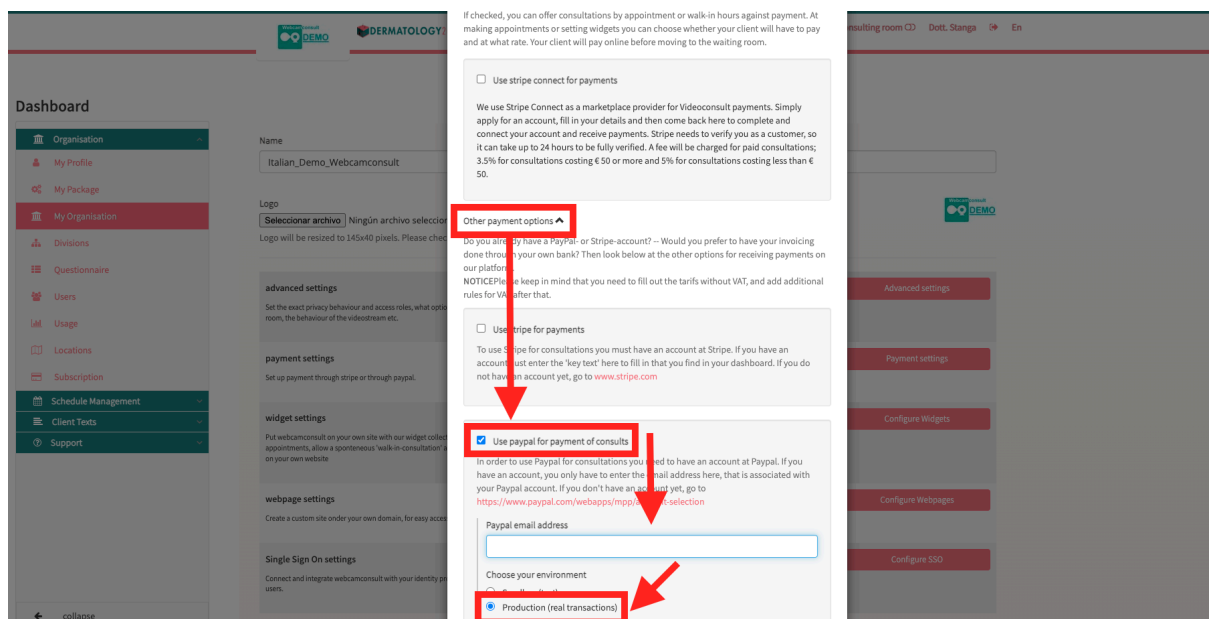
Webcamconsult DEMO

DERMATOLOGY

nsulting room Dott. Stanga En

Dashboard

Organisation
My Profile
My Package
My Organisation
Divisions
Questionnaire
Users
Usage
Locations
Subscription
Schedule Management
Client Texts
Support

collapse

Name
Italian_Demo_Webcamconsult

Logo
Seleccionar archivo Ningún archivo seleccior
Logo will be resized to 145x40 pixels. Please chec

advanced settings
Set the exact privacy behaviour and access roles, what optio room, the behaviour of the videostream etc.

payment settings
Set up payment through stripe or through paypal.

widget settings
Put webcamconsult on your own site with our widget collec appointments, allow a sponteneous 'walk-in-consultation' a on your own website

webpage settings
Create a custom site onder your own domain, for easy acces

Single Sign On settings
Connect and integrate webcamconsult with your identity pr users.

Advanced settings
Payment settings
Configure Widgets
Configure Webpages
Configure SSO

If checked, you can offer consultations by appointment or walk-in hours against payment. At making appointments or setting widgets you can choose whether your client will have to pay and at what rate. Your client will pay online before moving to the waiting room.

Use stripe connect for payments

We use Stripe Connect as a marketplace provider for Videoconsult payments. Simply apply for an account, fill in your details and then come back here to complete and connect your account and receive payments. Stripe needs to verify you as a customer, so it can take up to 24 hours to be fully verified. A fee will be charged for paid consultations; 3.5% for consultations costing € 50 or more and 5% for consultations costing less than € 50.

Other payment options

Do you already have a PayPal- or Stripe-account? -- Would you prefer to have your invoicing done through your own bank? Then look below at the other options for receiving payments on our platform.
NOTICEPlease keep in mind that you need to fill out the tarifs without VAT, and add additional rules for VAT after that.

Use stripe for payments

To use Stripe for consultations you must have an account at Stripe. If you have an account just enter the 'key text' here to fill in that you find in your dashboard. If you do not have an account yet, go to www.stripe.com

Use paypal for payment of consults

In order to use Paypal for consultations you need to have an account at Paypal. If you have an account, you only have to enter the email address here, that is associated with your Paypal account. If you don't have an account yet, go to https://www.paypal.com/webapps/mpp/account-selection

Paypal email address

Choose your environment
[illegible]
Production (real transactions)